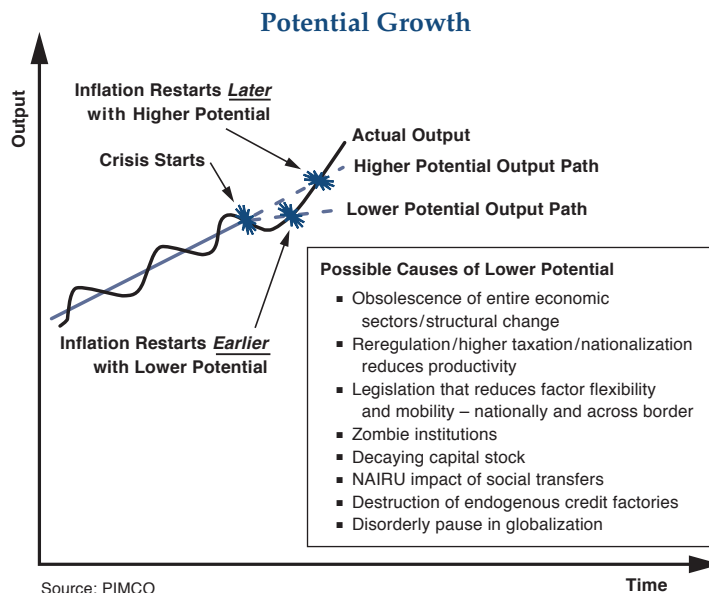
Potential Growth

Output

Inflation Restarts *Later* with Higher Potential

Crisis Starts

Actual Output

Higher Potential Output Path

Lower Potential Output Path

Inflation Restarts *Earlier* with Lower Potential

Possible Causes of Lower Potential

- Obsolescence of entire economic sectors/structural change
- Reregulation/higher taxation/nationalization reduces productivity
- Legislation that reduces factor flexibility and mobility – nationally and across border
- Zombie institutions
- Decaying capital stock
- NAIRU impact of social transfers
- Destruction of endogenous credit factories
- Disorderly pause in globalization

Source: PIMCO

Time